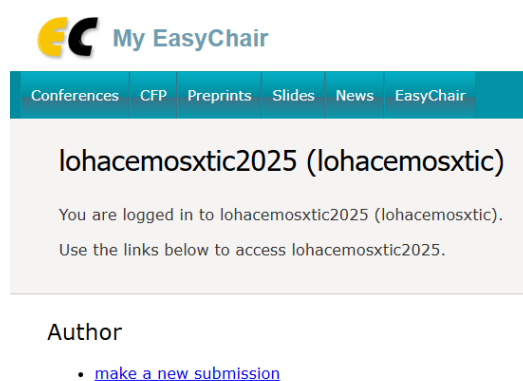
EC My EasyChair

Conferences CFP Preprints Slides News EasyChair

lohacemosxtic2025 (lohacemosxtic)

You are logged in to lohacemosxtic2025 (lohacemosxtic).

Use the links below to access lohacemosxtic2025.

Author

- make a new submission